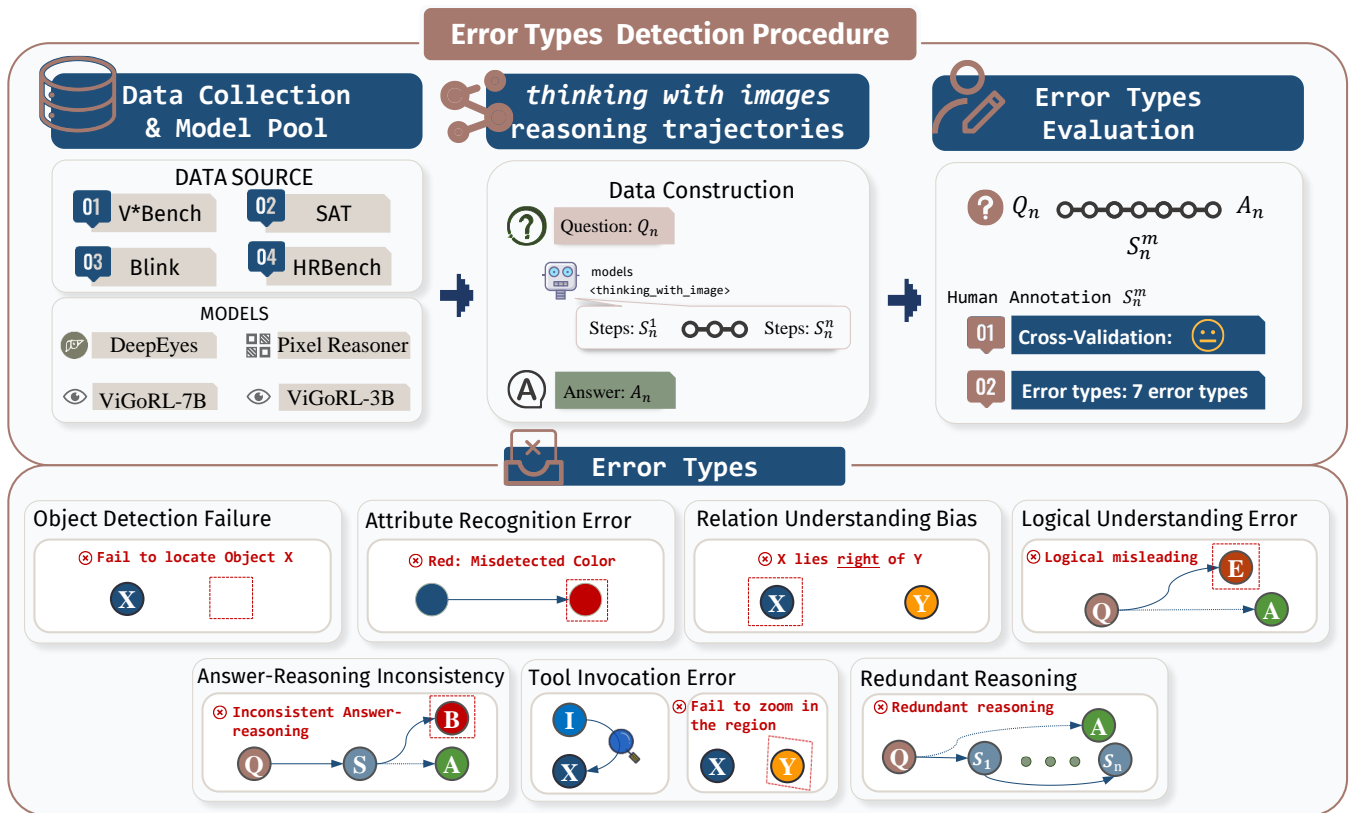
Error Types Detection Procedure

Data Collection & Model Pool

DATA SOURCE
01 V*Bench
02 SAT
03 Blink
04 HRBench

MODELS
DeepEyes
Pixel Reasoner
ViGoRL-7B
ViGoRL-3B

*thinking with images* reasoning trajectories

Data Construction
Question: $Q_n$
models
<thinking_with_image>
Steps: $S_n^1$
Steps: $S_n^n$
Answer: $A_n$

Error Types Evaluation

$Q_n$ $A_n$
$S_n^m$

Human Annotation $S_n^m$
01 Cross-Validation:
02 Error types: 7 error types

Error Types

Object Detection Failure
Fail to locate Object X
X

Attribute Recognition Error
Red: Misdetected Color

Relation Understanding Bias
X lies right of Y
X Y

Logical Understanding Error
Logical misleading
E
Q
A

Answer-Reasoning Inconsistency
Inconsistent Answer-reasoning
B
Q S A

Tool Invocation Error
I
X
Fail to zoom in the region
X Y

Redundant Reasoning
Redundant reasoning
A
Q $S_1$ $S_n$